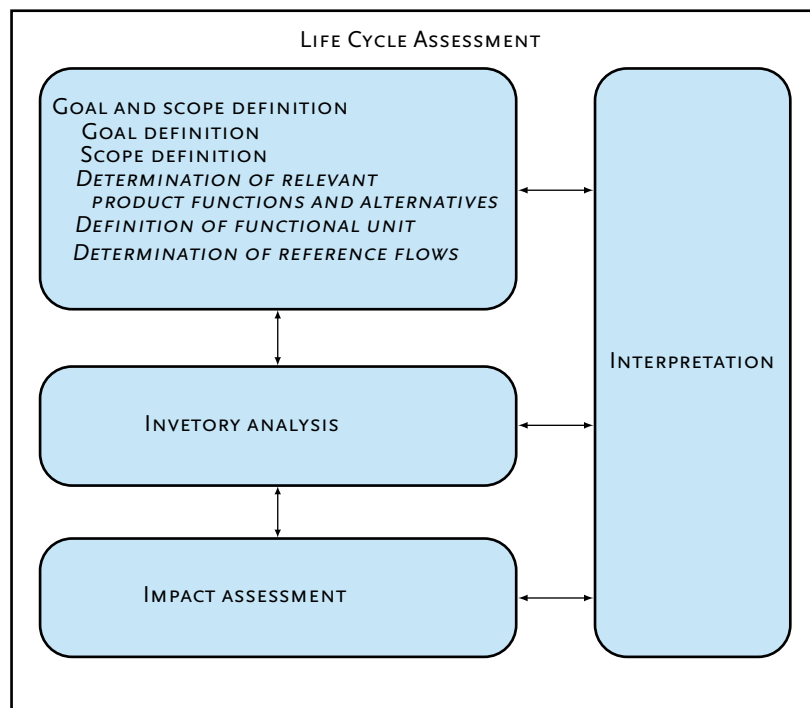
Life Cycle Assessment

Goal and scope definition
Goal definition
Scope definition
Determination of relevant product functions and alternatives
Definition of functional unit
Determination of reference flows

Invetory analysis

Impact assessment

Interpretation